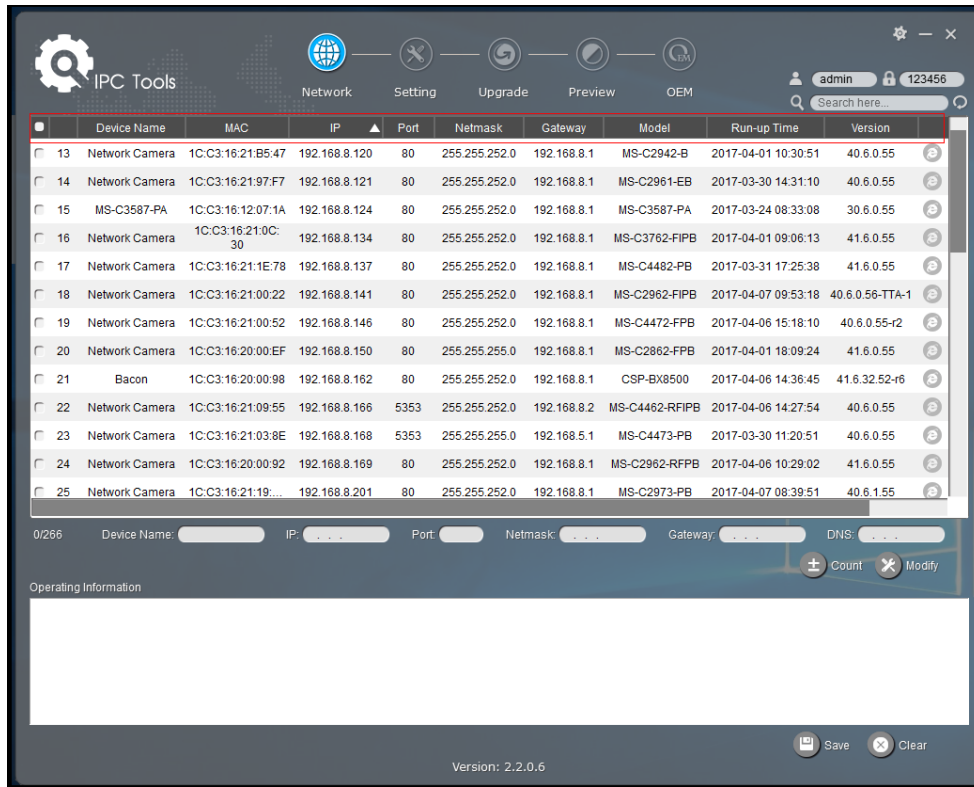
IPC Tools

Network Setting Upgrade Preview OEM

admin 123456

Search here...

| | Device Name | MAC | IP ▲ | Port | Netmask | Gateway | Model | Run-up Time | Version |
|---|---|---|---|---|---|---|---|---|---|
| 13 | Network Camera | 1C:C3:16:21:B5:47 | 192.168.8.120 | 80 | 255.255.252.0 | 192.168.8.1 | MS-C2942-B | 2017-04-01 10:30:51 | 40.6.0.55 |
| 14 | Network Camera | 1C:C3:16:21:97:F7 | 192.168.8.121 | 80 | 255.255.252.0 | 192.168.8.1 | MS-C2961-EB | 2017-03-30 14:31:10 | 40.6.0.55 |
| 15 | MS-C3587-PA | 1C:C3:16:12:07:1A | 192.168.8.124 | 80 | 255.255.252.0 | 192.168.8.1 | MS-C3587-PA | 2017-03-24 08:33:08 | 30.6.0.55 |
| 16 | Network Camera | 1C:C3:16:21:0C:30 | 192.168.8.134 | 80 | 255.255.252.0 | 192.168.8.1 | MS-C3762-FIPB | 2017-04-01 09:06:13 | 41.6.0.55 |
| 17 | Network Camera | 1C:C3:16:21:1E:78 | 192.168.8.137 | 80 | 255.255.252.0 | 192.168.8.1 | MS-C4482-PB | 2017-03-31 17:25:38 | 41.6.0.55 |
| 18 | Network Camera | 1C:C3:16:21:00:22 | 192.168.8.141 | 80 | 255.255.252.0 | 192.168.8.1 | MS-C2962-FIPB | 2017-04-07 09:53:18 | 40.6.0.56-TTA-1 |
| 19 | Network Camera | 1C:C3:16:21:00:52 | 192.168.8.146 | 80 | 255.255.252.0 | 192.168.8.1 | MS-C4472-FPB | 2017-04-06 15:18:10 | 40.6.0.55-r2 |
| 20 | Network Camera | 1C:C3:16:20:00:EF | 192.168.8.150 | 80 | 255.255.255.0 | 192.168.8.1 | MS-C2862-FPB | 2017-04-01 18:09:24 | 41.6.0.55 |
| 21 | Bacon | 1C:C3:16:20:00:98 | 192.168.8.162 | 80 | 255.255.252.0 | 192.168.8.1 | CSP-BX8500 | 2017-04-06 14:36:45 | 41.6.32.52-r6 |
| 22 | Network Camera | 1C:C3:16:21:09:55 | 192.168.8.166 | 5353 | 255.255.252.0 | 192.168.8.2 | MS-C4462-RFIPB | 2017-04-06 14:27:54 | 40.6.0.55 |
| 23 | Network Camera | 1C:C3:16:21:03:8E | 192.168.8.168 | 5353 | 255.255.255.0 | 192.168.5.1 | MS-C4473-PB | 2017-03-30 11:20:51 | 40.6.0.55 |
| 24 | Network Camera | 1C:C3:16:20:00:92 | 192.168.8.169 | 80 | 255.255.252.0 | 192.168.8.1 | MS-C2962-RFPB | 2017-04-06 10:29:02 | 41.6.0.55 |
| 25 | Network Camera | 1C:C3:16:21:19:... | 192.168.8.201 | 80 | 255.255.252.0 | 192.168.8.1 | MS-C2973-PB | 2017-04-07 08:39:51 | 40.6.1.55 |

0/266 Device Name: IP: . . . Port: Netmask: . . . Gateway: . . . DNS: . . .

Count Modify

Operating Information

Save Clear

Version: 2.2.0.6